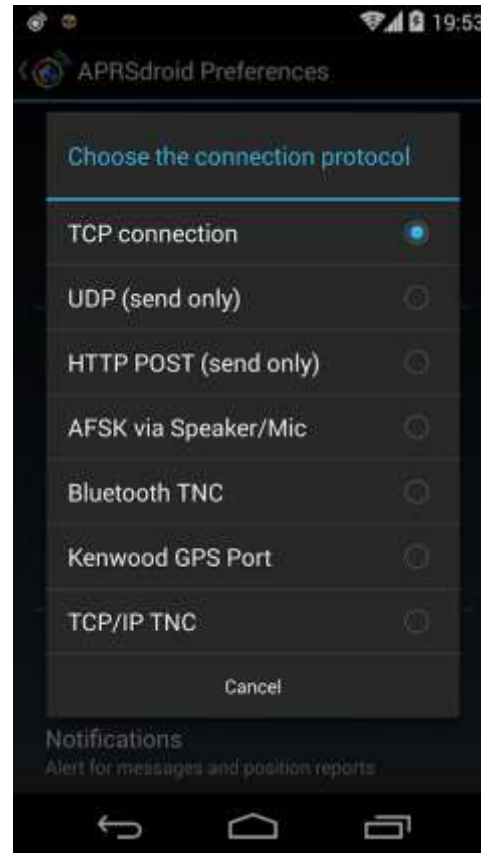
19:53

APRSdroid Preferences

Choose the connection protocol

TCP connection

UDP (send only)

HTTP POST (send only)

AFSK via Speaker/Mic

Bluetooth TNC

Kenwood GPS Port

TCP/IP TNC

Cancel

Notifications

Alert for messages and position reports